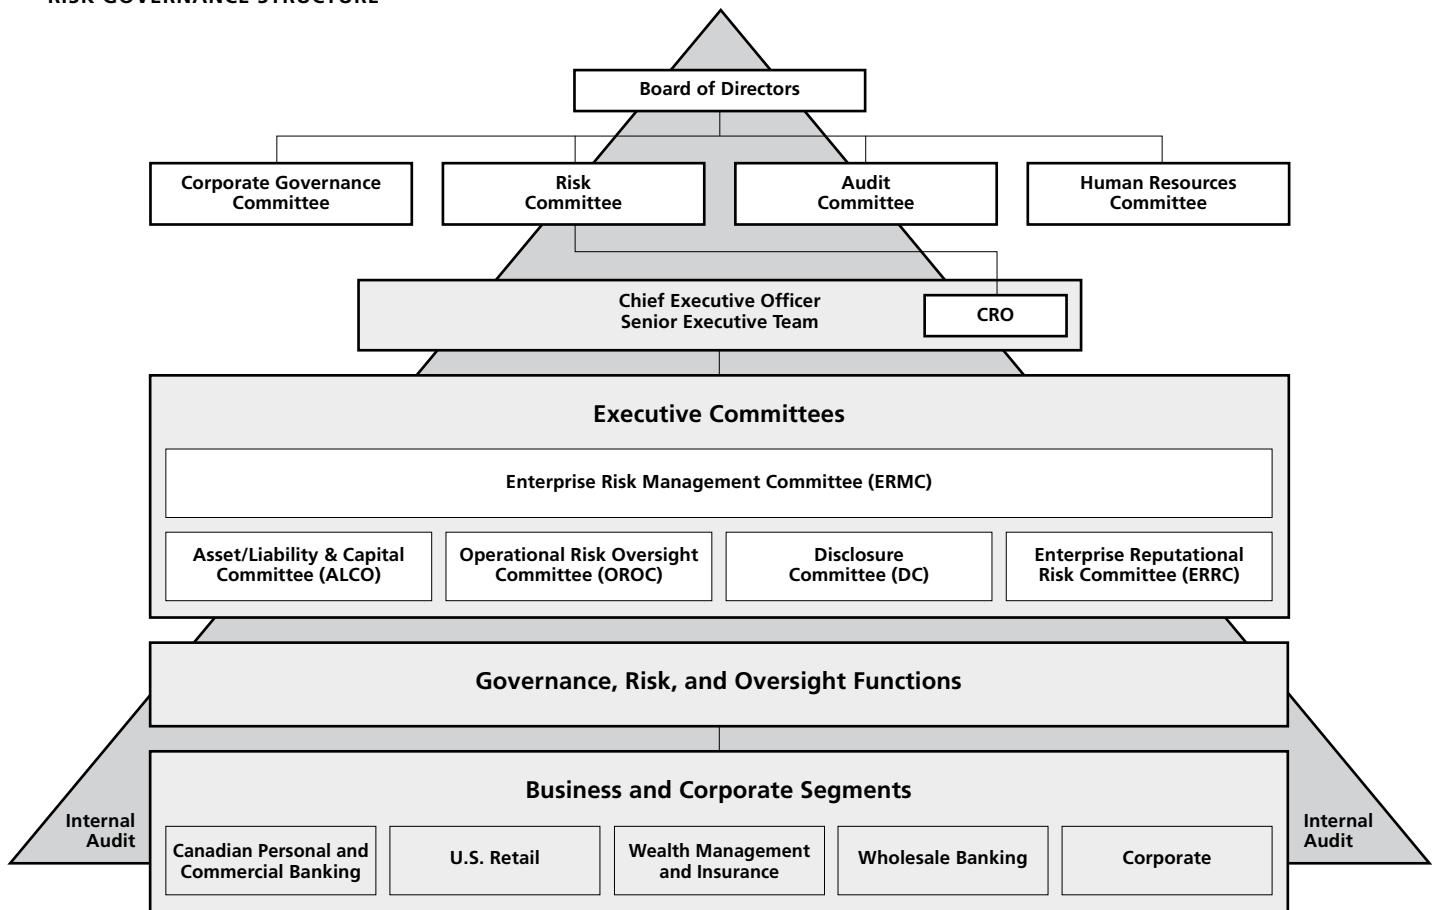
RISK GOVERNANCE STRUCTURE

Board of Directors

Corporate Governance Committee

Risk Committee

Audit Committee

Human Resources Committee

Chief Executive Officer
Senior Executive Team

CRO

Executive Committees

Enterprise Risk Management Committee (ERMC)

Asset/Liability & Capital Committee (ALCO)

Operational Risk Oversight Committee (OROC)

Disclosure Committee (DC)

Enterprise Reputational Risk Committee (ERRC)

Governance, Risk, and Oversight Functions

Internal Audit

Business and Corporate Segments

Canadian Personal and Commercial Banking

U.S. Retail

Wealth Management and Insurance

Wholesale Banking

Corporate

Internal Audit